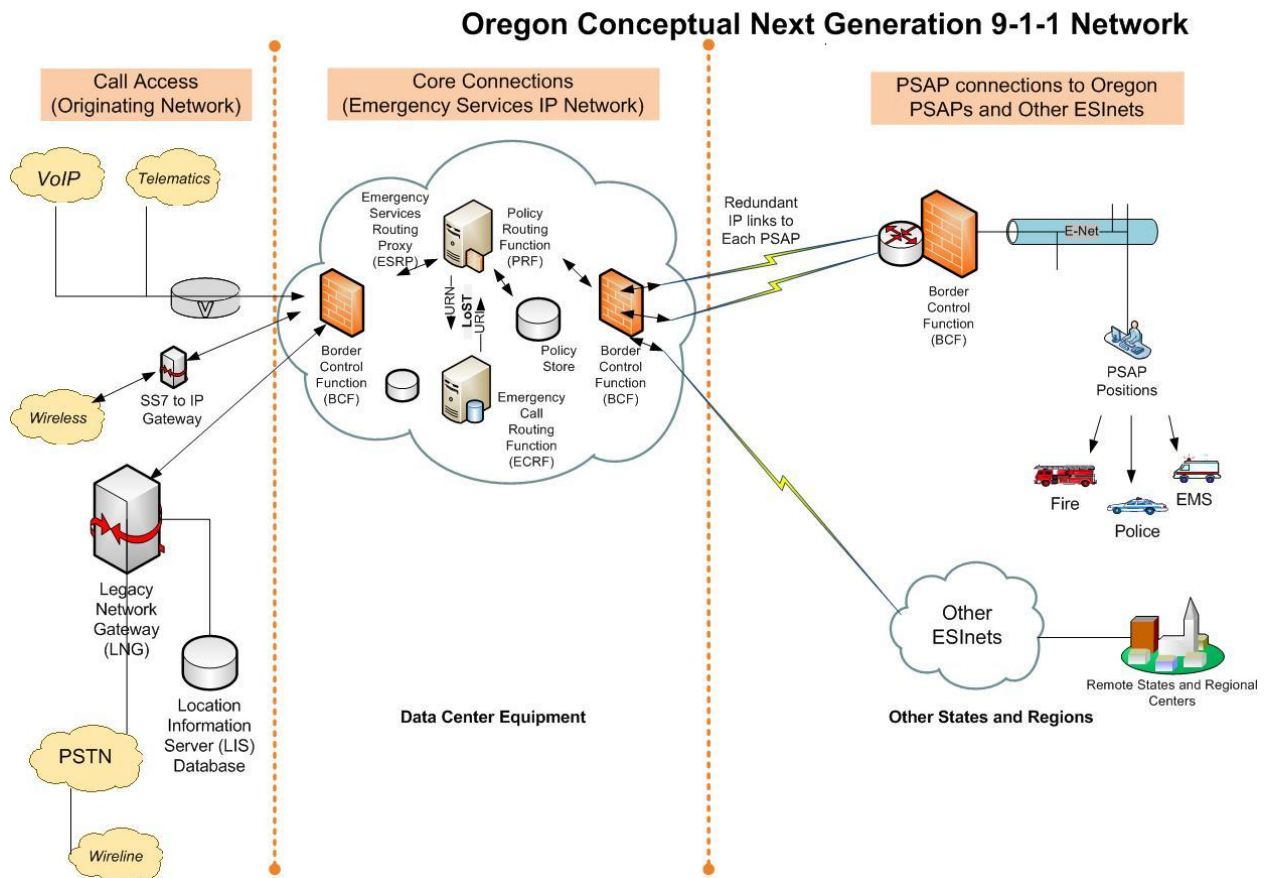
Oregon Conceptual Next Generation 9-1-1 Network

Call Access (Originating Network)

Core Connections (Emergency Services IP Network)

PSAP connections to Oregon PSAPs and Other ESInets

VoIP

Telematics

Wireless

SS7 to IP Gateway

Legacy Network Gateway (LNG)

Location Information Server (LIS) Database

PSTN

Wireline

Emergency Services Routing Proxy (ESRP)

Policy Routing Function (PRF)

URN

LoST

URI

Policy Store

Border Control Function (BCF)

Emergency Call Routing Function (ECRF)

Border Control Function (BCF)

Data Center Equipment

Redundant IP links to Each PSAP

E-Net

Border Control Function (BCF)

PSAP Positions

Fire

Police

EMS

Other ESInets

Remote States and Regional Centers

Other States and Regions